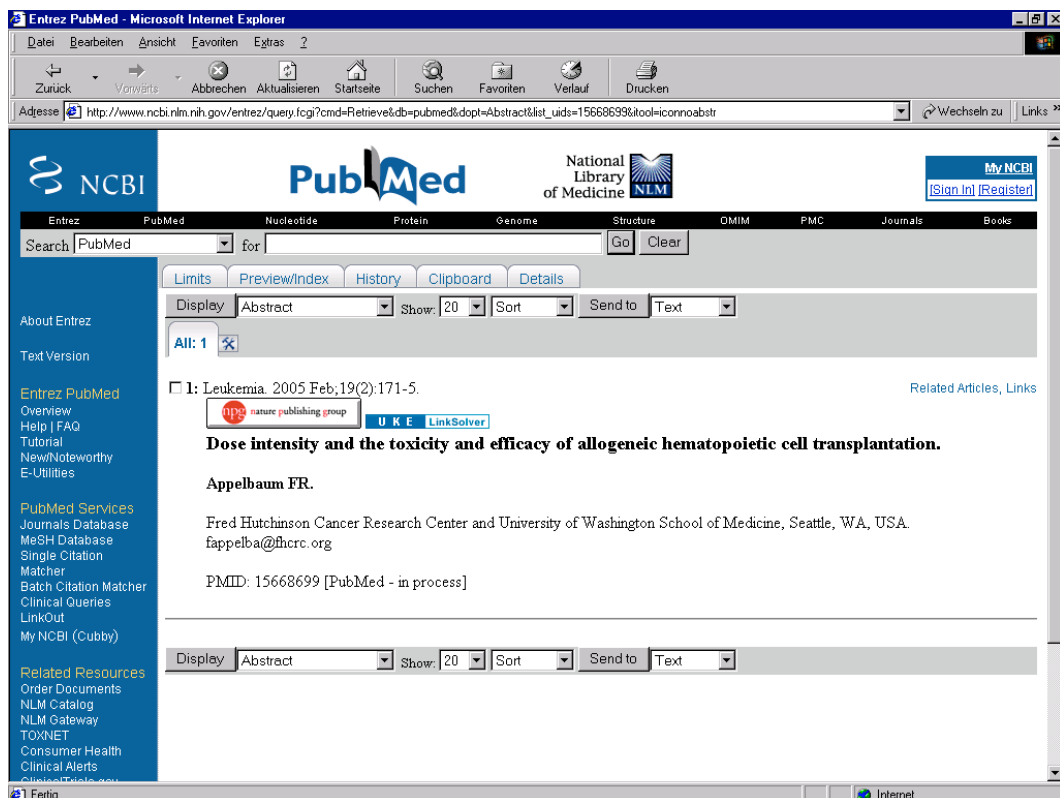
Entrez PubMed - Microsoft Internet Explorer

Datei Bearbeiten Ansicht Favoriten Extras ?

Zurück Vorwärts Abbrechen Aktualisieren Startseite Suchen Favoriten Verlauf Drucken

Adresse http://www.ncbi.nlm.nih.gov/entrez/query.fcgi?cmd=Retrieve&db=pubmed&dopt=Abstract&list_uids=15668699&itool=iconnoabstr Wechseln zu Links »

NCBI PubMed National Library of Medicine NLM

My NCBI
[Sign In] [Register]

Entrez PubMed Nucleotide Protein Genome Structure OMIM PMC Journals Books

Search PubMed for Go Clear

Limits Preview/Index History Clipboard Details

Display Abstract Show: 20 Sort Send to Text

All: 1

About Entrez

Text Version

Entrez PubMed
Overview
Help | FAQ
Tutorial
New/Noteworthy
E-Utilities

PubMed Services
Journals Database
MeSH Database
Single Citation Matcher
Batch Citation Matcher
Clinical Queries
LinkOut
My NCBI (Cubby)

Related Resources
Order Documents
NLM Catalog
NLM Gateway
TOXNET
Consumer Health
Clinical Alerts
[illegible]

1: Leukemia. 2005 Feb;19(2):171-5.

Related Articles, Links

npg nature publishing group

U K E LinkSolver

Dose intensity and the toxicity and efficacy of allogeneic hematopoietic cell transplantation.

Appelbaum FR.

Fred Hutchinson Cancer Research Center and University of Washington School of Medicine, Seattle, WA, USA. fappelba@fhcrc.org

PMID: 15668699 [PubMed - in process]

Display Abstract Show: 20 Sort Send to Text

Fertig

Internet